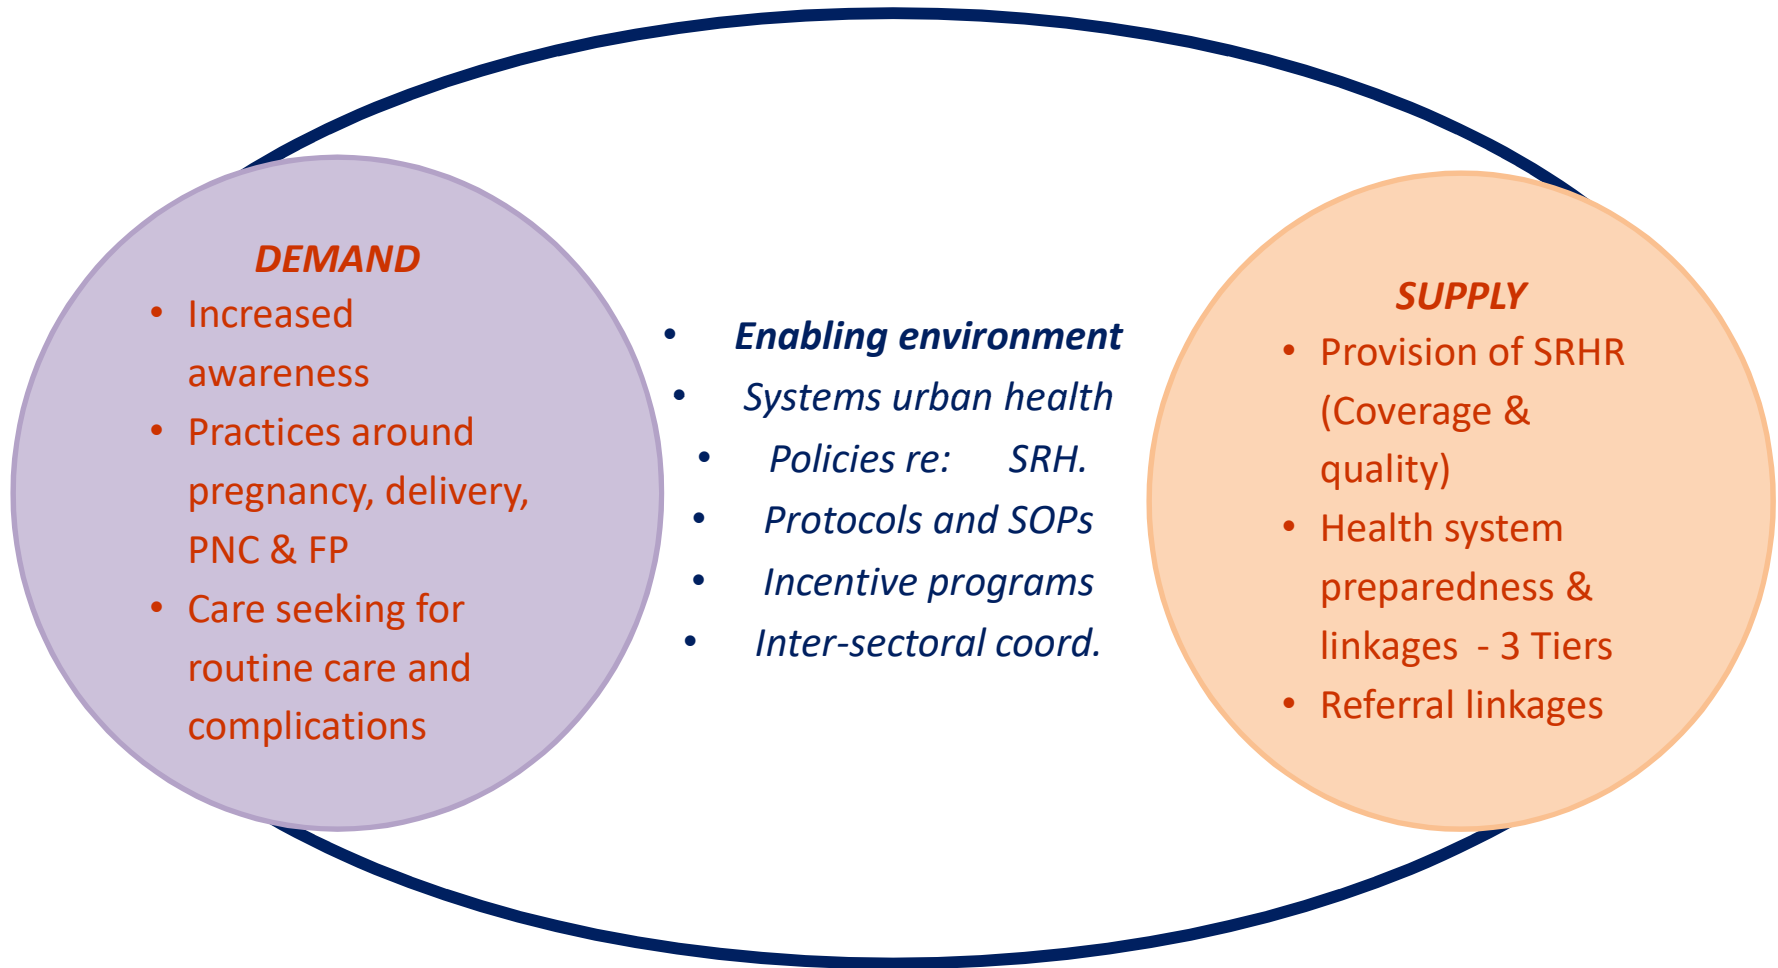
DEMAND
- Increased awareness
- Practices around pregnancy, delivery, PNC & FP
- Care seeking for routine care and complications

- Enabling environment
- Systems urban health
- Policies re: SRH.
- Protocols and SOPs
- Incentive programs
- Inter-sectoral coord.

SUPPLY
- Provision of SRHR (Coverage & quality)
- Health system preparedness & linkages - 3 Tiers
- Referral linkages